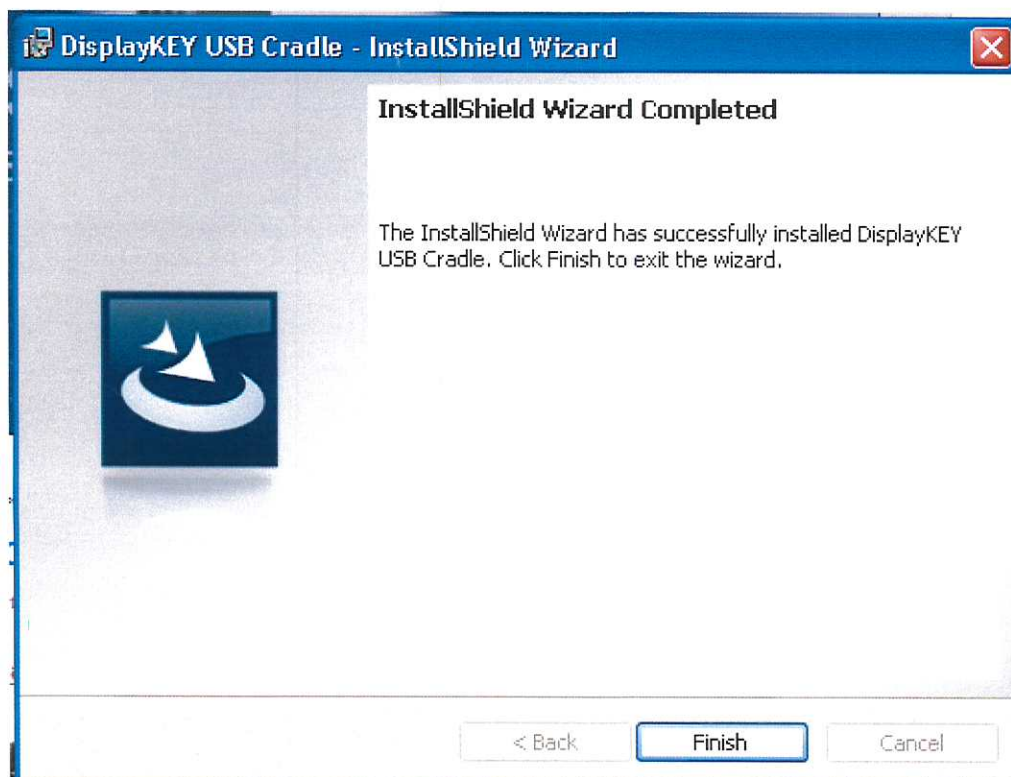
DisplayKEY USB Cradle - InstallShield Wizard

InstallShield Wizard Completed

The InstallShield Wizard has successfully installed DisplayKEY USB Cradle. Click Finish to exit the wizard.

< Back
Finish
Cancel